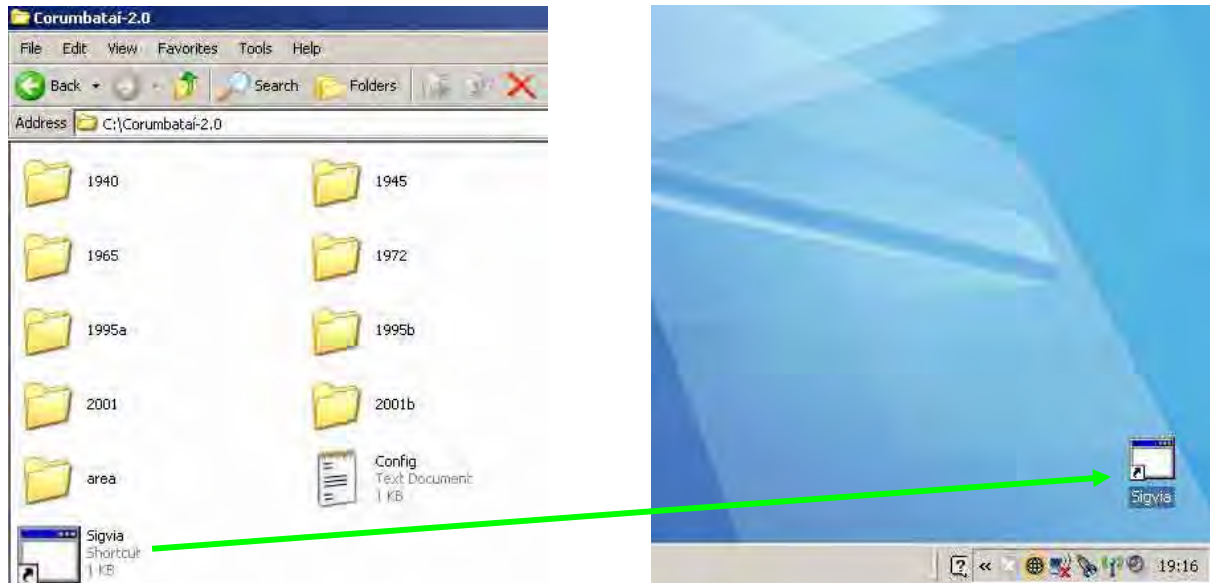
Corumbataí-2.0

File Edit View Favorites Tools Help

Back Search Folders

Address C:\Corumbataí-2.0

1940
1945
1965
1972
1995a
1995b
2001
2001b
area
Config
Text Document
1 KB
Sigvia
Shortcut
1 KB

Sigvia

19:16